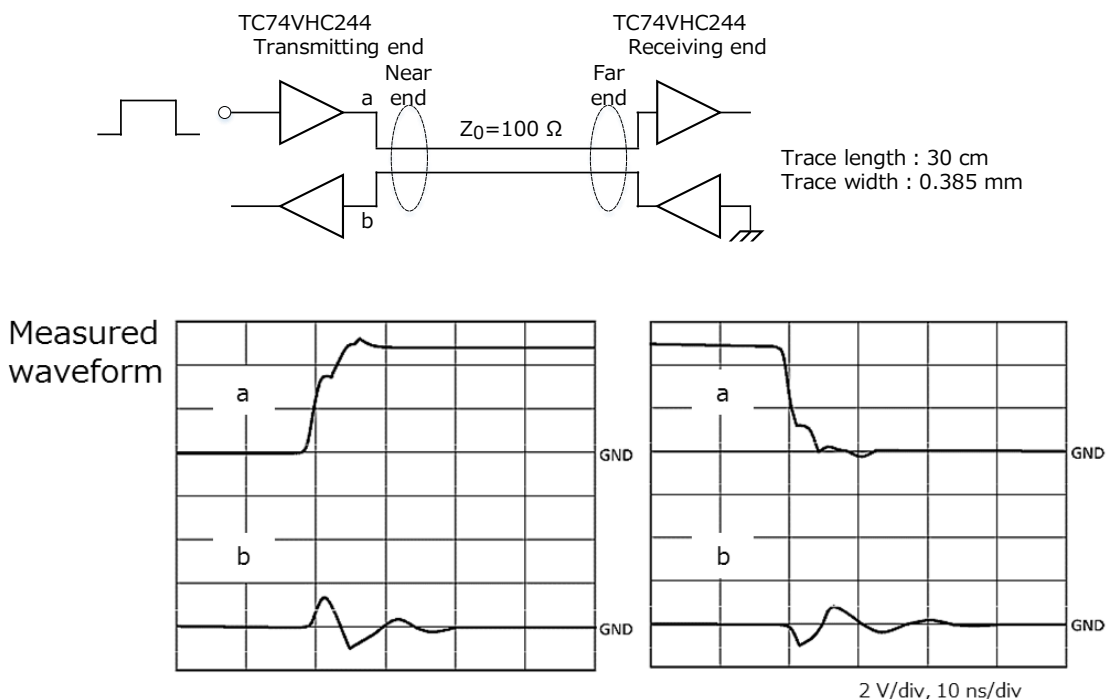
TC74VHC244
Transmitting end

TC74VHC244
Receiving end

Near end

Far end

a

b

$Z_0=100\ \Omega$

Trace length : 30 cm
Trace width : 0.385 mm

Measured waveform

a

b

GND

GND

a

b

GND

GND

2 V/div, 10 ns/div